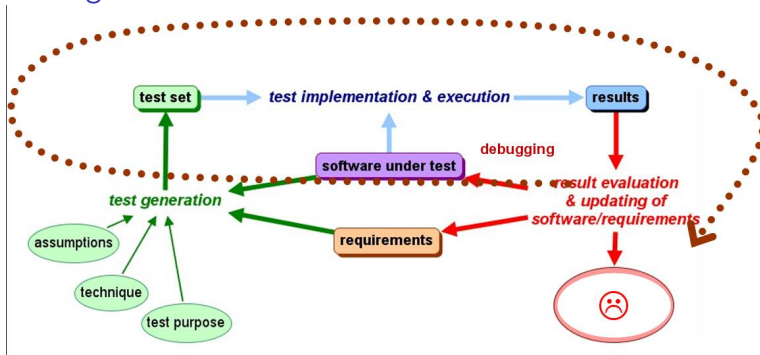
test set

test implementation & execution

results

debugging

software under test

test generation

result evaluation & updating of software/requirements

assumptions

requirements

technique

test purpose

☹